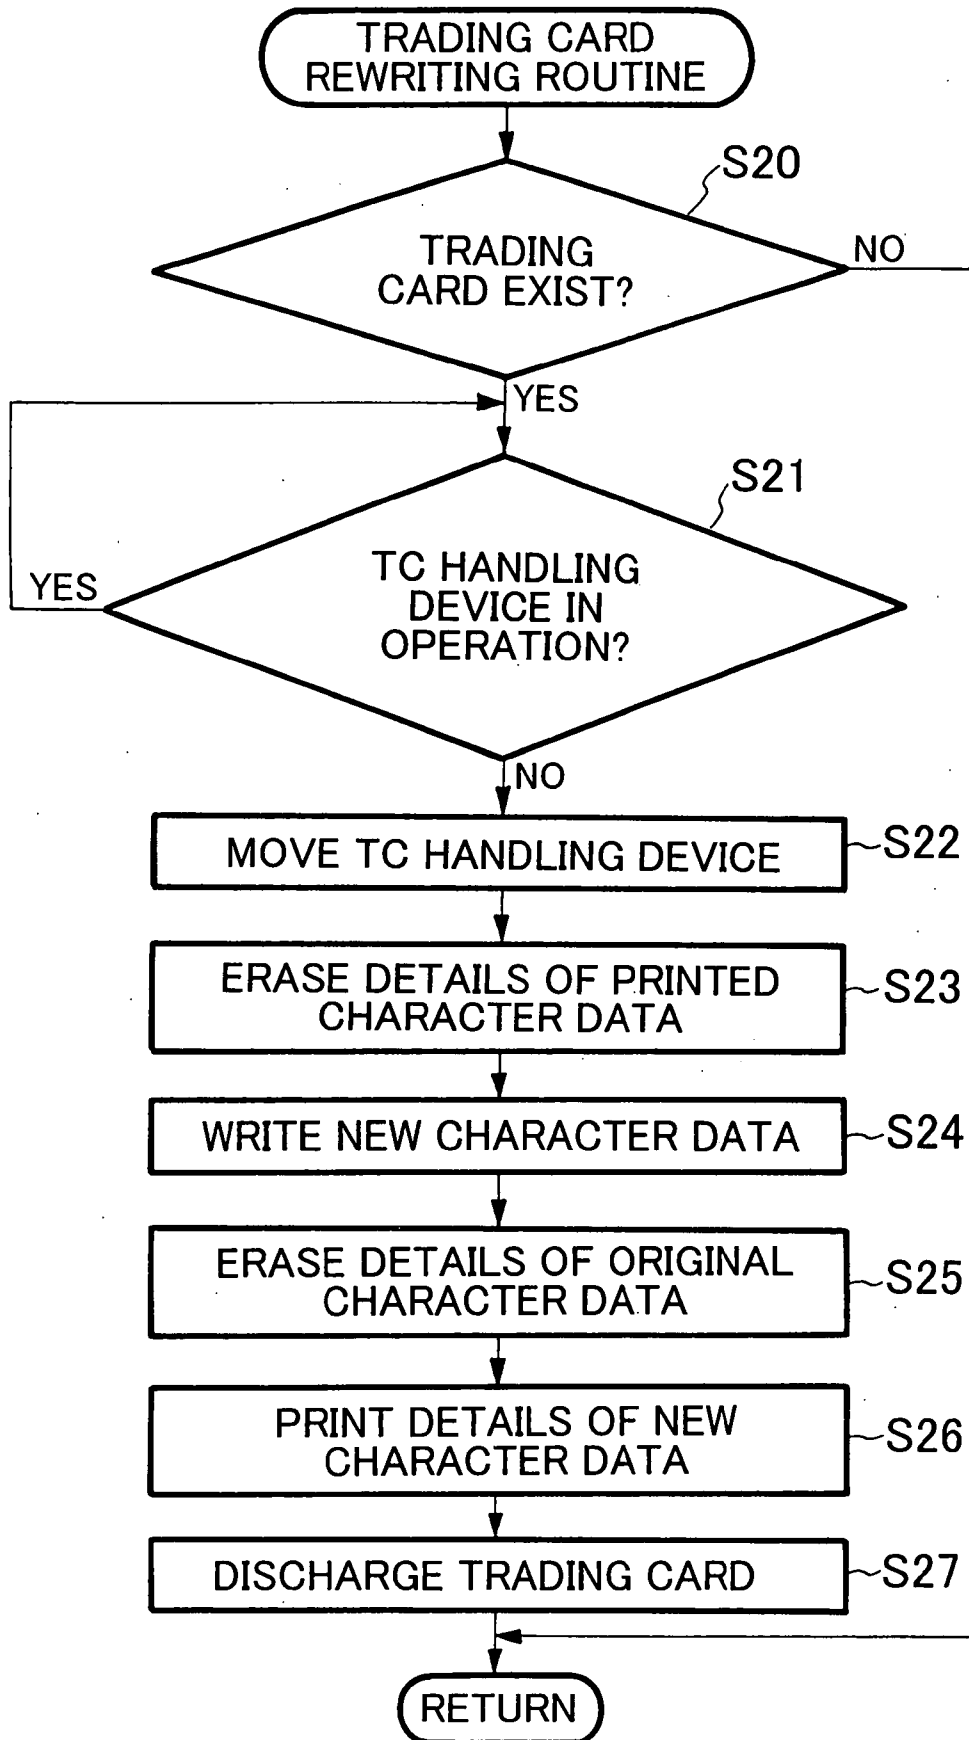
TRADING CARD REWRITING ROUTINE

S20

TRADING CARD EXIST?

NO

YES

S21

TC HANDLING DEVICE IN OPERATION?

YES

NO

MOVE TC HANDLING DEVICE

S22

ERASE DETAILS OF PRINTED CHARACTER DATA

S23

WRITE NEW CHARACTER DATA

S24

ERASE DETAILS OF ORIGINAL CHARACTER DATA

S25

PRINT DETAILS OF NEW CHARACTER DATA

S26

DISCHARGE TRADING CARD

S27

RETURN